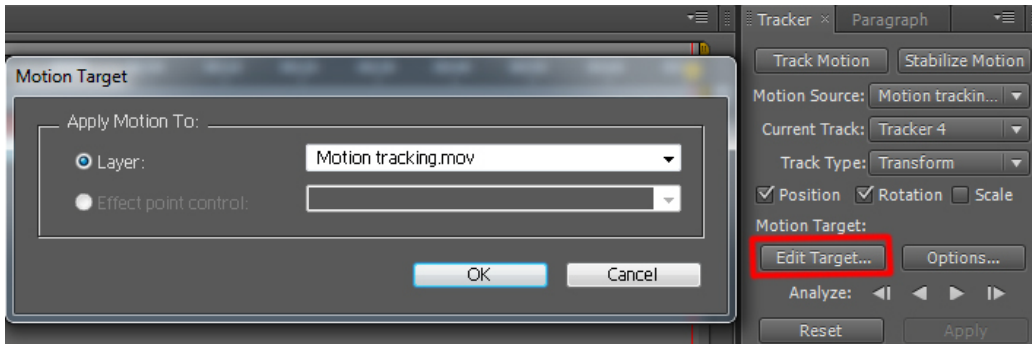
Motion Target

Apply Motion To:

Layer: Motion tracking.mov

Effect point control:

OK Cancel

Tracker × Paragraph

Track Motion Stabilize Motion

Motion Source: Motion trackin...

Current Track: Tracker 4

Track Type: Transform

Position Rotation Scale

Motion Target:

Edit Target... Options...

Analyze:

Reset Apply